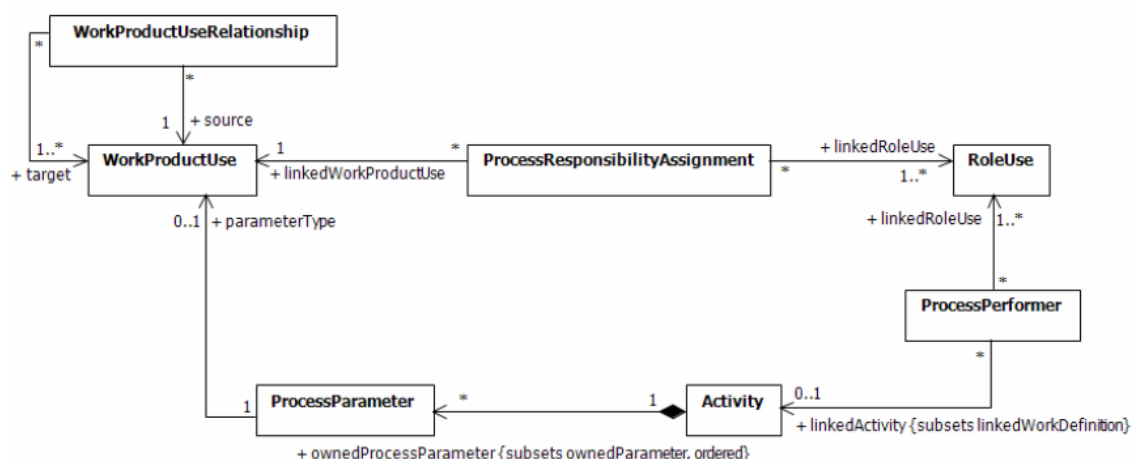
WorkProductUseRelationship
*
*
1
+ source
1..*
+ target
WorkProductUse
1
+ linkedWorkProductUse
*
ProcessResponsibilityAssignment
*
+ linkedRoleUse
1..*
RoleUse
0..1
+ parameterType
+ linkedRoleUse
1..*
*
ProcessPerformer
*
1
ProcessParameter
*
1
Activity
0..1
+ linkedActivity {subsets linkedWorkDefinition}
+ ownedProcessParameter {subsets ownedParameter, ordered}